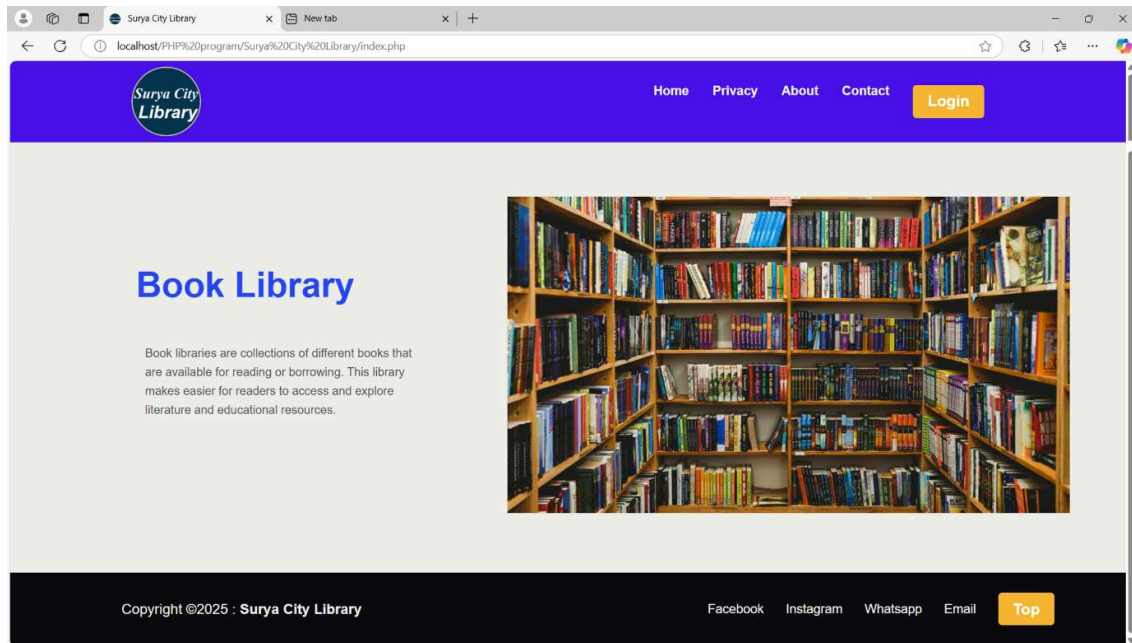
Surya City Library
New tab
localhost/PHP%20program/Surya%20City%20Library/index.php

Surya City Library

Home Privacy About Contact Login

Book Library

Book libraries are collections of different books that are available for reading or borrowing. This library makes easier for readers to access and explore literature and educational resources.

Copyright ©2025 : Surya City Library

Facebook Instagram Whatsapp Email Top